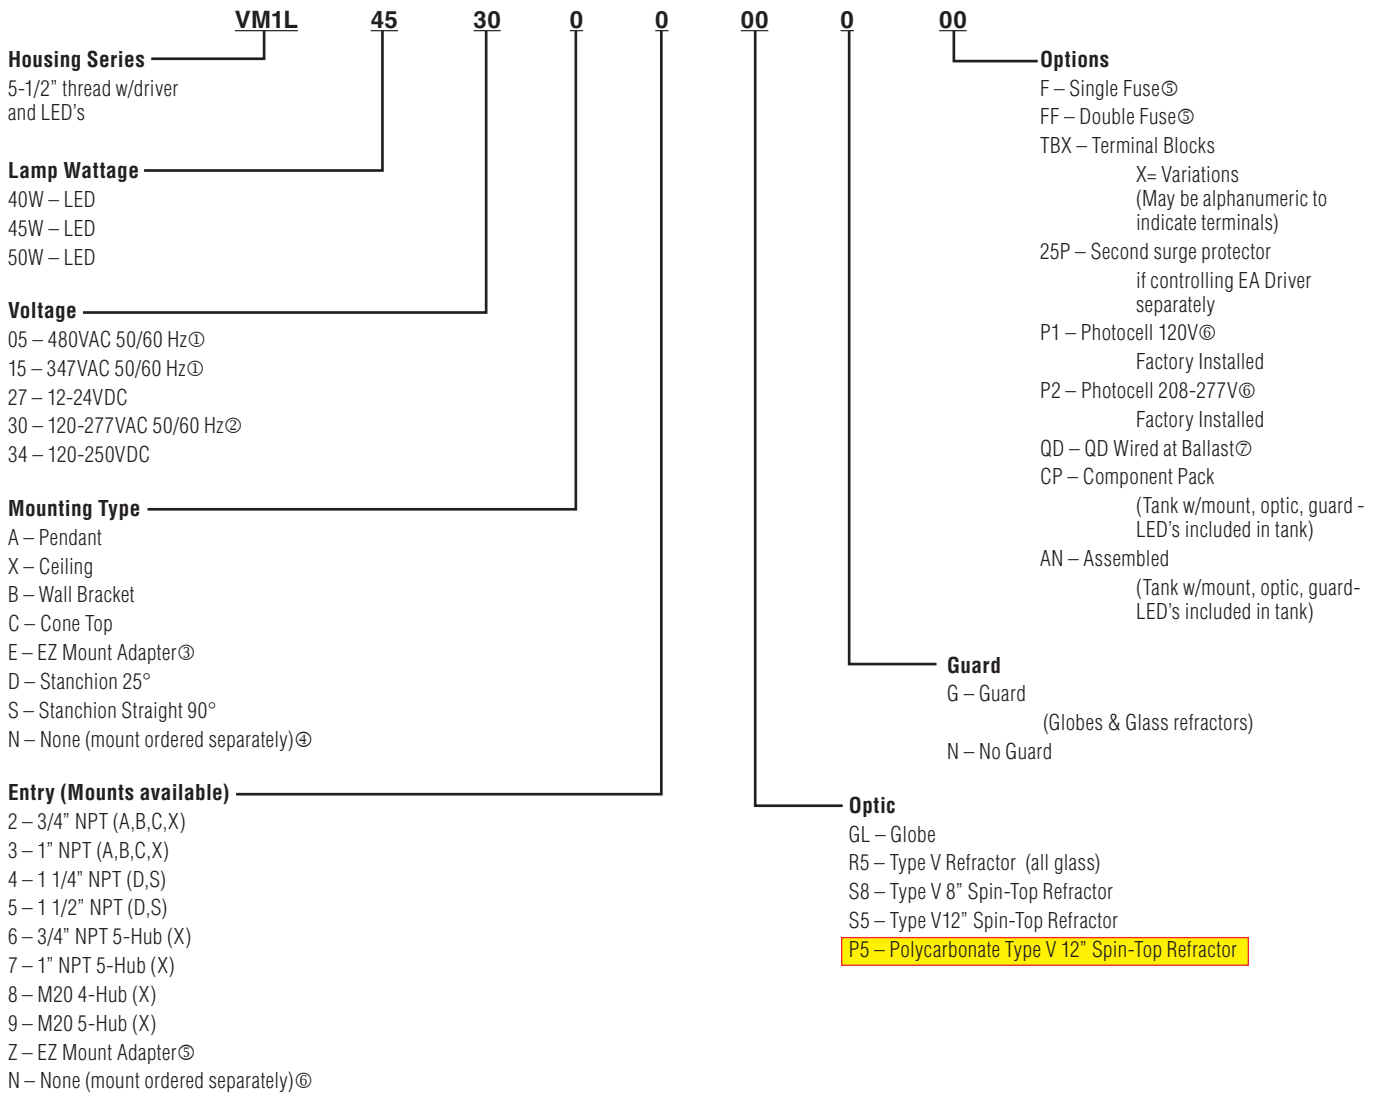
VM1L 45 30 0 0 00 0 00

Housing Series
5-1/2" thread w/driver and LED's

Lamp Wattage
40W – LED
45W – LED
50W – LED

Voltage
05 – 480VAC 50/60 Hz①
15 – 347VAC 50/60 Hz①
27 – 12-24VDC
30 – 120-277VAC 50/60 Hz②
34 – 120-250VDC

Mounting Type
A – Pendant
X – Ceiling
B – Wall Bracket
C – Cone Top
E – EZ Mount Adapter③
D – Stanchion 25°
S – Stanchion Straight 90°
N – None (mount ordered separately)④

Entry (Mounts available)
2 – 3/4" NPT (A,B,C,X)
3 – 1" NPT (A,B,C,X)
4 – 1 1/4" NPT (D,S)
5 – 1 1/2" NPT (D,S)
6 – 3/4" NPT 5-Hub (X)
7 – 1" NPT 5-Hub (X)
8 – M20 4-Hub (X)
9 – M20 5-Hub (X)
Z – EZ Mount Adapter⑤
N – None (mount ordered separately)⑥

Options
F – Single Fuse⑤
FF – Double Fuse⑤
TBX – Terminal Blocks
X= Variations (May be alphanumeric to indicate terminals)
25P – Second surge protector
if controlling EA Driver separately
P1 – Photocell 120V⑥
Factory Installed
P2 – Photocell 208-277V⑥
Factory Installed
QD – QD Wired at Ballast⑦
CP – Component Pack
(Tank w/mount, optic, guard - LED's included in tank)
AN – Assembled
(Tank w/mount, optic, guard- LED's included in tank)

Guard
G – Guard
(Globes & Glass refractors)
N – No Guard

Optic
GL – Globe
R5 – Type V Refractor (all glass)
S8 – Type V 8" Spin-Top Refractor
S5 – Type V12" Spin-Top Refractor
P5 – Polycarbonate Type V 12" Spin-Top Refractor